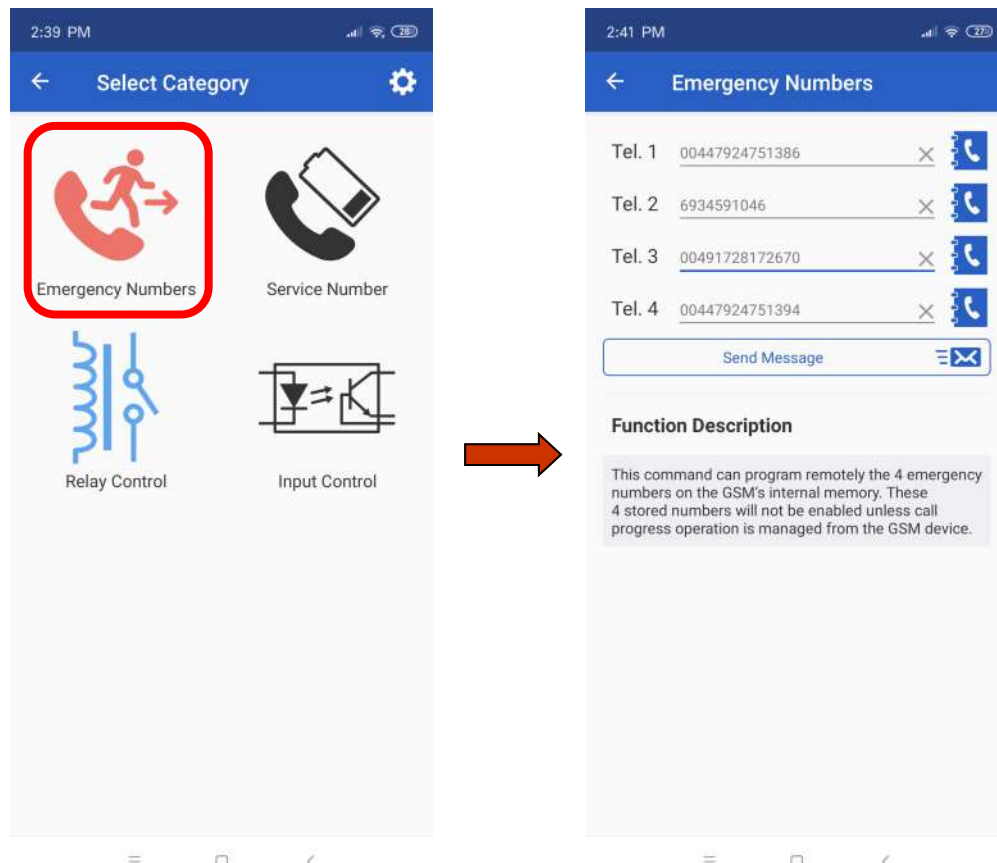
2:39 PM

28

Select Category

Emergency Numbers

Service Number

Relay Control

Input Control

2:41 PM

27

Emergency Numbers

Tel. 1 00447924751386

Tel. 2 6934591046

Tel. 3 00491728172670

Tel. 4 00447924751394

Send Message

Function Description

This command can program remotely the 4 emergency numbers on the GSM's internal memory. These 4 stored numbers will not be enabled unless call progress operation is managed from the GSM device.